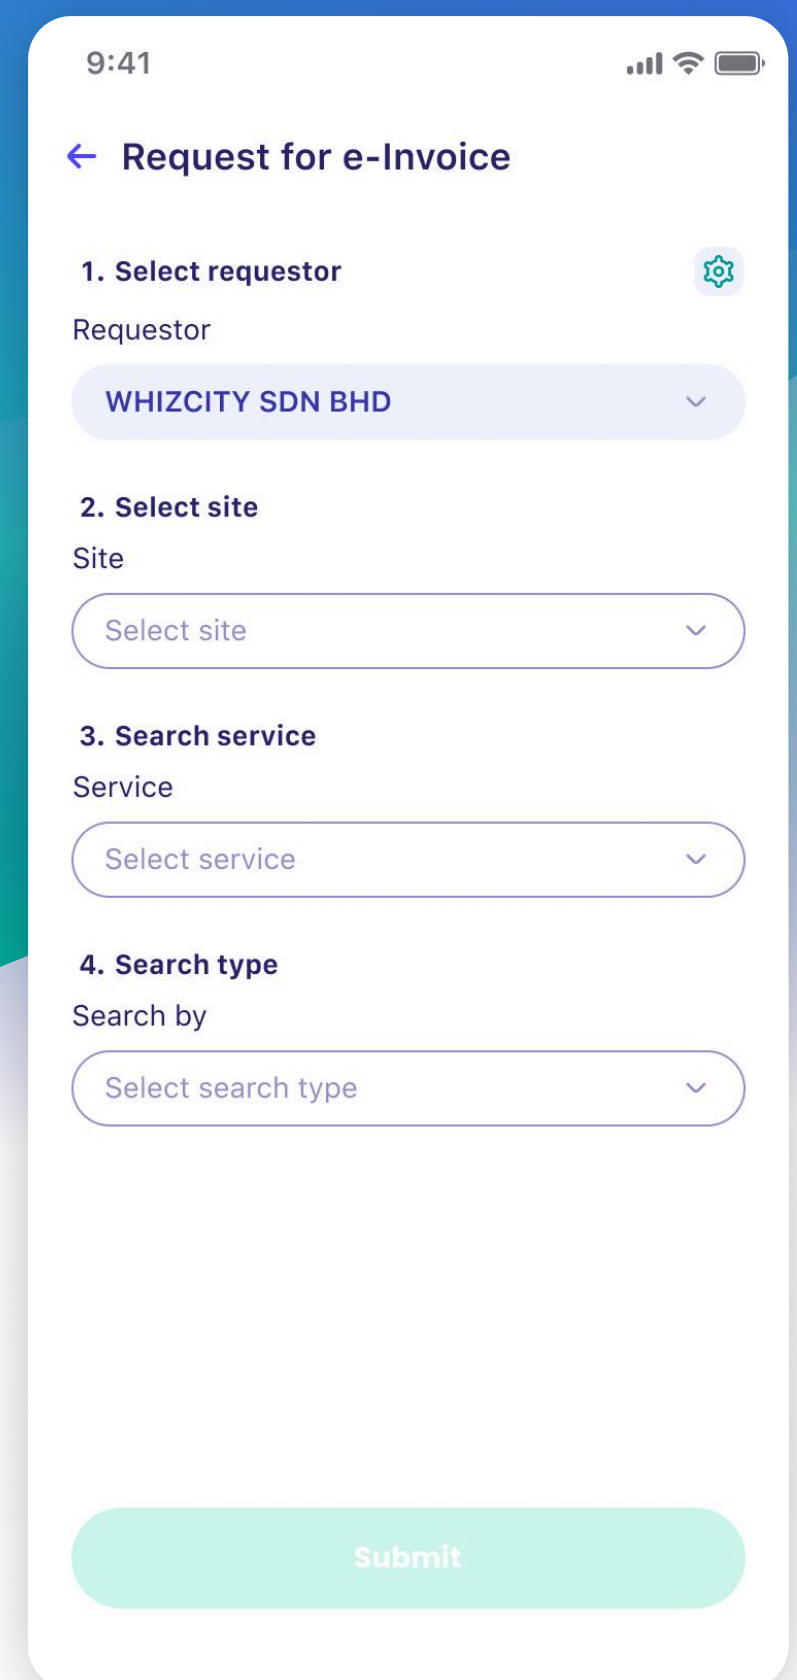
9:41

Request for e-Invoice

1. Select requestor

Requestor

WHIZCITY SDN BHD

2. Select site

Site

Select site

3. Search service

Service

Select service

4. Search type

Search by

Select search type

Submit